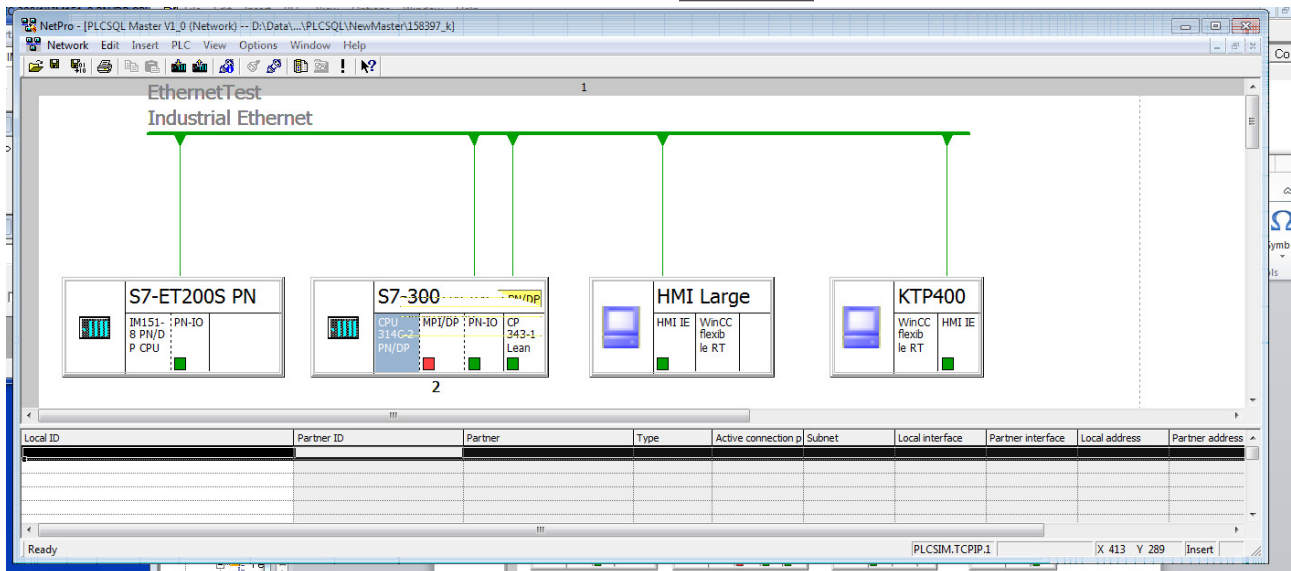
NetPro - [PLCSQL Master V1_0 (Network) -- D:\Data\...\PLCSQL\NewMaster\158397_k]

Network Edit Insert PLC View Options Window Help

1

EthernetTest
Industrial Ethernet

S7-ET200S PN
IM151-8 PN/DP CPU
PN-IO

S7-300
PN/DP
CPU 314C-2 PN/DP
MPI/DP
PN-IO
CP 343-1 Lean

2

HMI Large
HMI IE
WinCC flexible RT

KTP400
WinCC flexible RT
HMI IE

| Local ID | Partner ID | Partner | Type | Active connection p | Subnet | Local interface | Partner interface | Local address | Partner address |
|---|---|---|---|---|---|---|---|---|---|

Ready
PLCSIM.TCPIP.1
X 413 Y 289
Insert